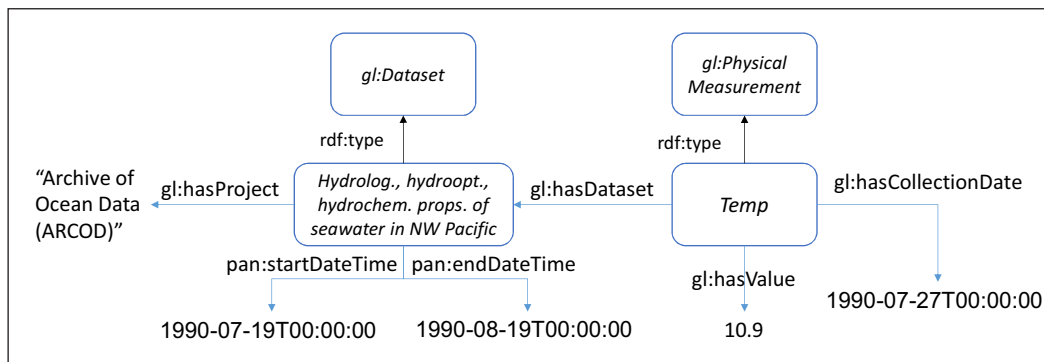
gl:Dataset

gl:Physical Measurement

rdf:type

rdf:type

“Archive of Ocean Data (ARCOD)”

gl:hasProject

Hydrolog., hydroopt., hydrochem. props. of seawater in NW Pacific

gl:hasDataset

Temp

gl:hasCollectionDate

pan:startDateTime

pan:endDateTime

gl:hasValue

1990-07-19T00:00:00

1990-08-19T00:00:00

10.9

1990-07-27T00:00:00